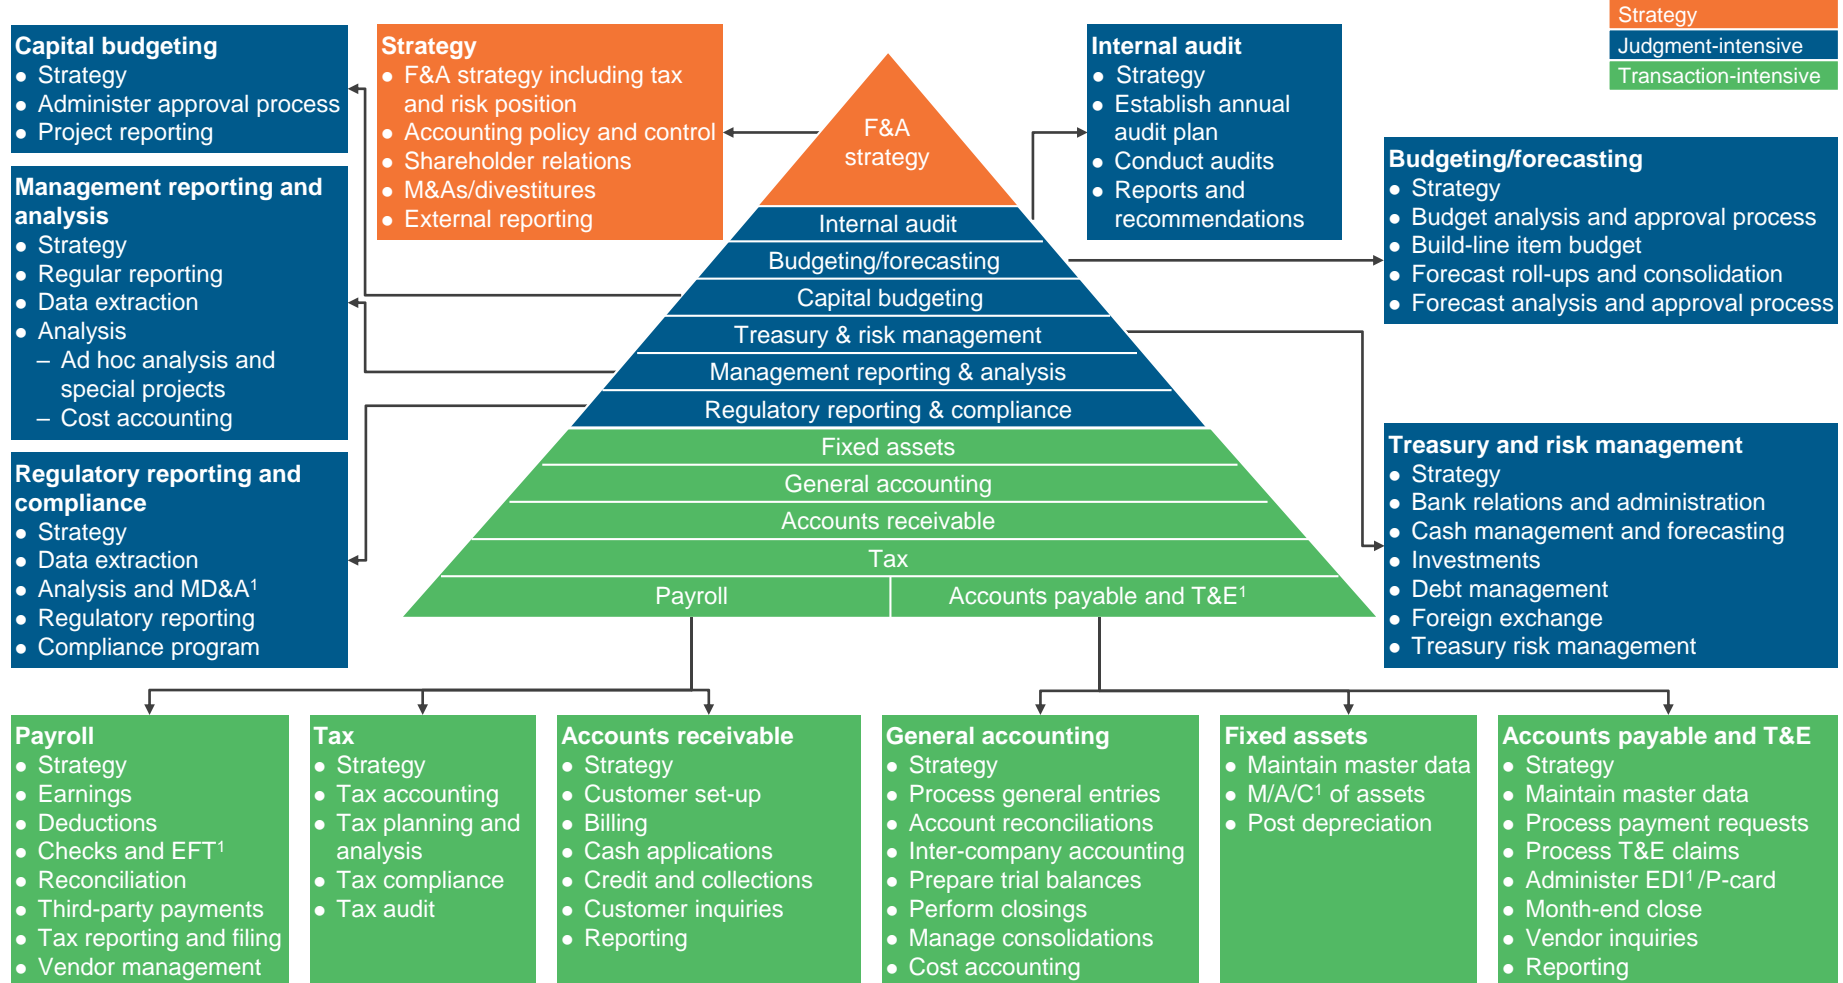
Strategy
Judgment-intensive
Transaction-intensive

Capital budgeting
- Strategy
- Administer approval process
- Project reporting

Strategy
- F&A strategy including tax and risk position
- Accounting policy and control
- Shareholder relations
- M&As/divestitures
- External reporting

Internal audit
- Strategy
- Establish annual audit plan
- Conduct audits
- Reports and recommendations

Management reporting and analysis
- Strategy
- Regular reporting
- Data extraction
- Analysis
  – Ad hoc analysis and special projects
  – Cost accounting

Budgeting/forecasting
- Strategy
- Budget analysis and approval process
- Build-line item budget
- Forecast roll-ups and consolidation
- Forecast analysis and approval process

F&A strategy
Internal audit
Budgeting/forecasting
Capital budgeting
Treasury & risk management
Management reporting & analysis
Regulatory reporting & compliance
Fixed assets
General accounting
Accounts receivable
Tax
Payroll
Accounts payable and T&E$^1$

Regulatory reporting and compliance
- Strategy
- Data extraction
- Analysis and MD&A$^1$
- Regulatory reporting
- Compliance program

Treasury and risk management
- Strategy
- Bank relations and administration
- Cash management and forecasting
- Investments
- Debt management
- Foreign exchange
- Treasury risk management

Payroll
- Strategy
- Earnings
- Deductions
- Checks and EFT$^1$
- Reconciliation
- Third-party payments
- Tax reporting and filing
- Vendor management

Tax
- Strategy
- Tax accounting
- Tax planning and analysis
- Tax compliance
- Tax audit

Accounts receivable
- Strategy
- Customer set-up
- Billing
- Cash applications
- Credit and collections
- Customer inquiries
- Reporting

General accounting
- Strategy
- Process general entries
- Account reconciliations
- Inter-company accounting
- Prepare trial balances
- Perform closings
- Manage consolidations
- Cost accounting

Fixed assets
- Maintain master data
- M/A/C$^1$ of assets
- Post depreciation

Accounts payable and T&E
- Strategy
- Maintain master data
- Process payment requests
- Process T&E claims
- Administer EDI$^1$/P-card
- Month-end close
- Vendor inquiries
- Reporting